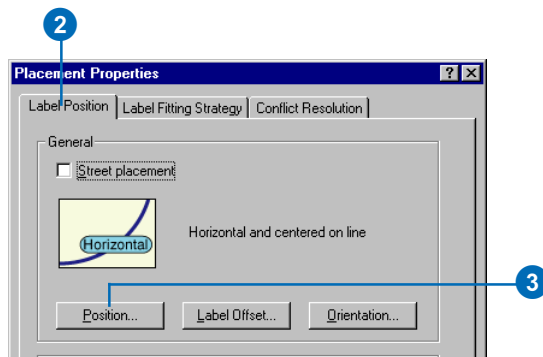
2

Placement Properties

? X

Label Position | Label Fitting Strategy | Conflict Resolution

General

Street placement

Horizontal

Horizontal and centered on line

Position... Label Offset... Orientation...

3